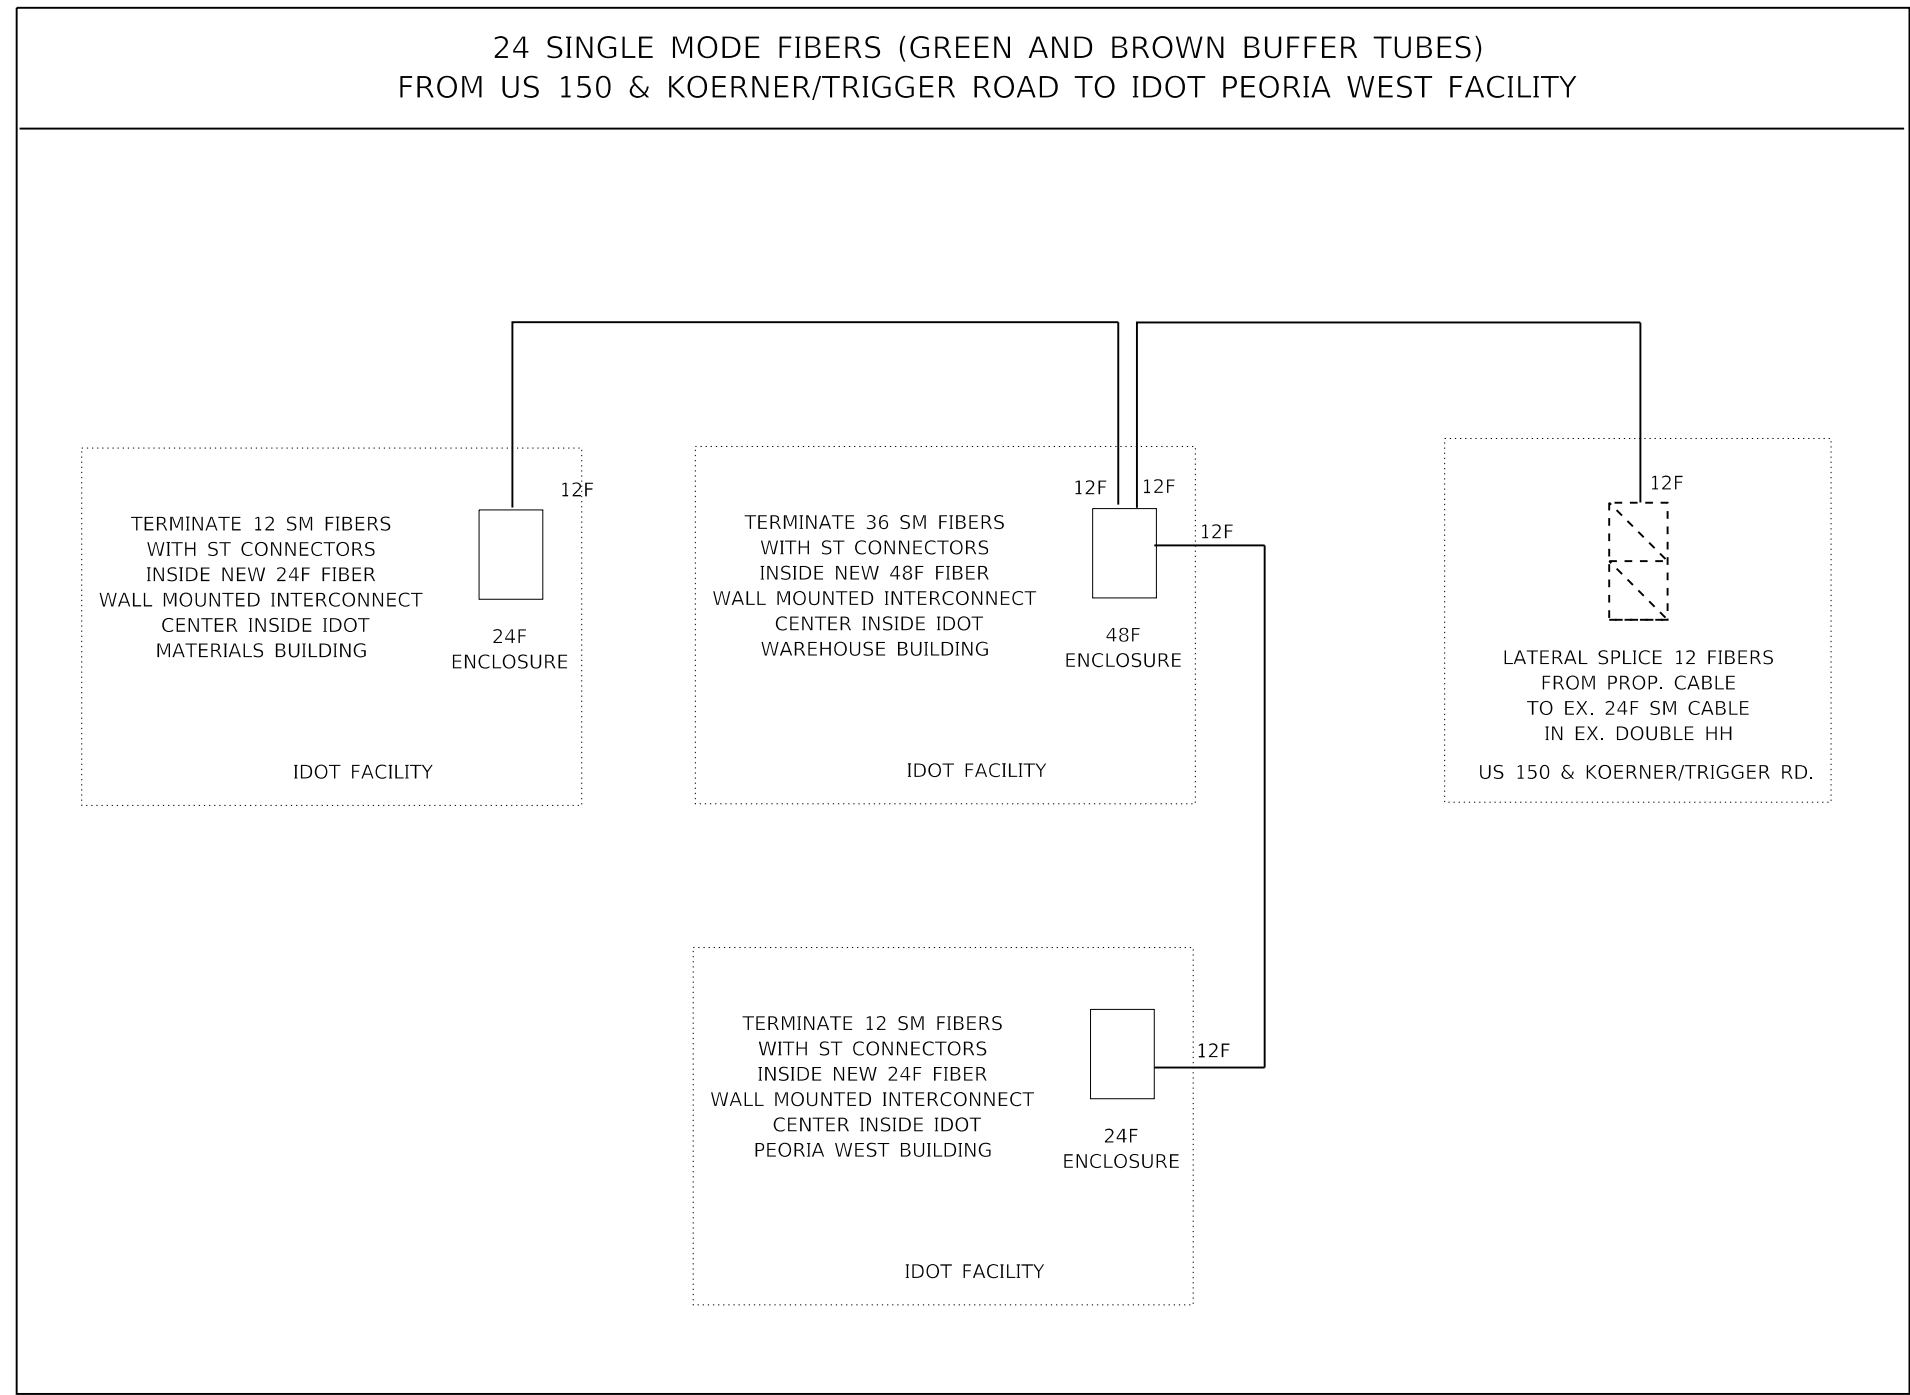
24 SINGLE MODE FIBERS (GREEN AND BROWN BUFFER TUBES)
FROM US 150 & KOERNER/TRIGGER ROAD TO IDOT PEORIA WEST FACILITY

12F

TERMINATE 12 SM FIBERS
WITH ST CONNECTORS
INSIDE NEW 24F FIBER
WALL MOUNTED INTERCONNECT
CENTER INSIDE IDOT
MATERIALS BUILDING

24F
ENCLOSURE

IDOT FACILITY

12F 12F

12F

TERMINATE 36 SM FIBERS
WITH ST CONNECTORS
INSIDE NEW 48F FIBER
WALL MOUNTED INTERCONNECT
CENTER INSIDE IDOT
WAREHOUSE BUILDING

48F
ENCLOSURE

IDOT FACILITY

12F

LATERAL SPLICE 12 FIBERS
FROM PROP. CABLE
TO EX. 24F SM CABLE
IN EX. DOUBLE HH

US 150 & KOERNER/TRIGGER RD.

TERMINATE 12 SM FIBERS
WITH ST CONNECTORS
INSIDE NEW 24F FIBER
WALL MOUNTED INTERCONNECT
CENTER INSIDE IDOT
PEORIA WEST BUILDING

12F

24F
ENCLOSURE

IDOT FACILITY